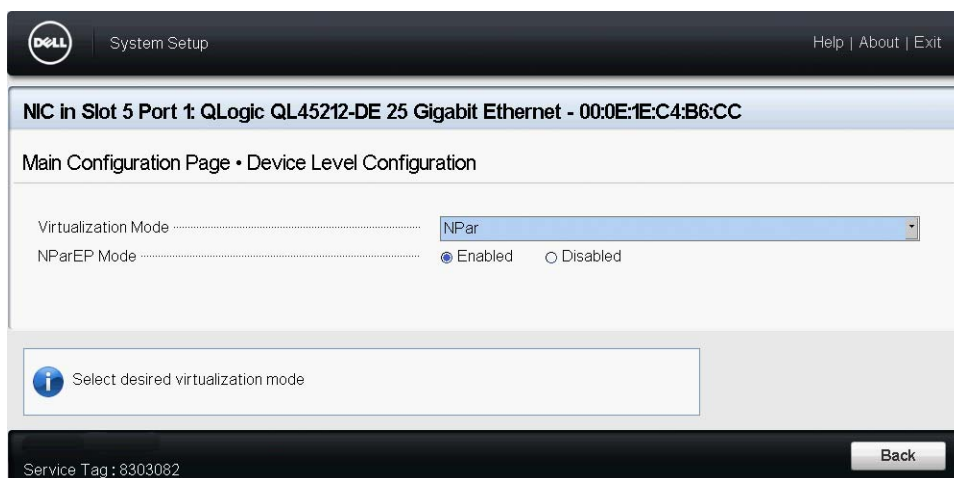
DELL System Setup

Help | About | Exit

NIC in Slot 5 Port 1: QLogic QL45212-DE 25 Gigabit Ethernet - 00:0E:1E:C4:B6:CC

Main Configuration Page • Device Level Configuration

Virtualization Mode NPar

NParEP Mode ◉ Enabled ○ Disabled

Select desired virtualization mode

Service Tag : 8303082

Back